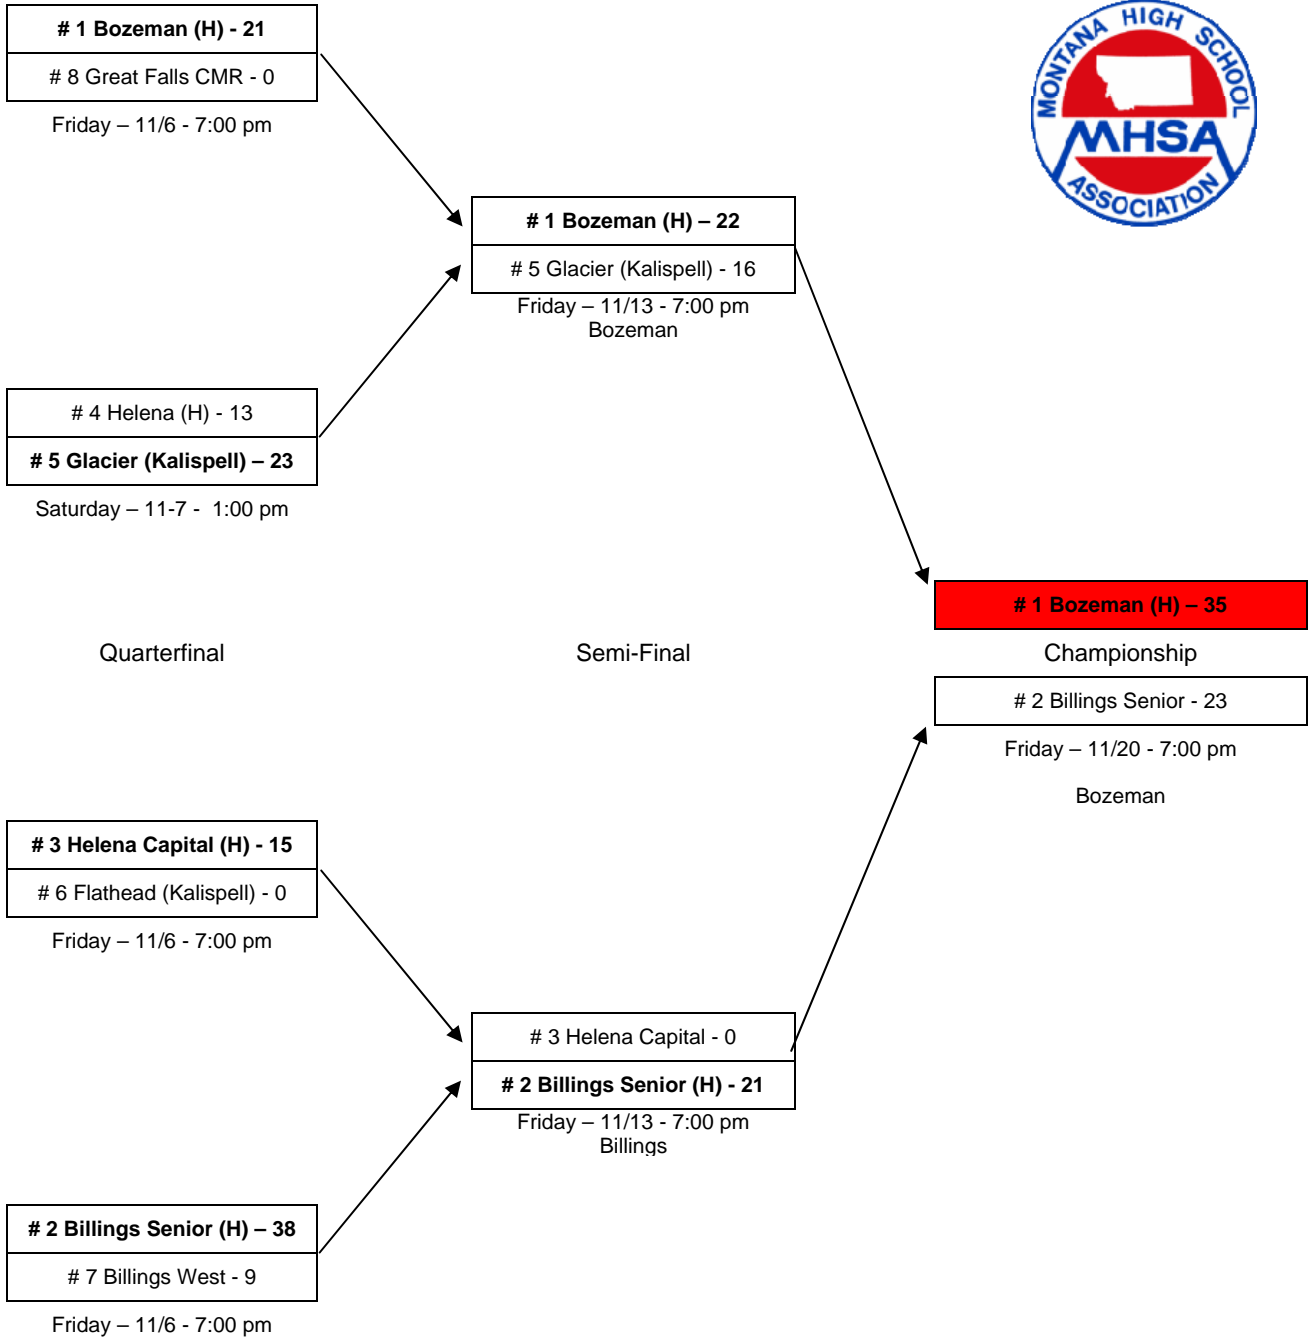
# 1 Bozeman (H) - 21
# 8 Great Falls CMR - 0
Friday – 11/6 - 7:00 pm

MONTANA HIGH SCHOOL MHSA ASSOCIATION

# 1 Bozeman (H) – 22
# 5 Glacier (Kalispell) - 16
Friday – 11/13 - 7:00 pm
Bozeman

# 4 Helena (H) - 13
# 5 Glacier (Kalispell) – 23
Saturday – 11-7 - 1:00 pm

# 1 Bozeman (H) – 35

Quarterfinal

Semi-Final

Championship

# 2 Billings Senior - 23
Friday – 11/20 - 7:00 pm
Bozeman

# 3 Helena Capital (H) - 15
# 6 Flathead (Kalispell) - 0
Friday – 11/6 - 7:00 pm

# 3 Helena Capital - 0
# 2 Billings Senior (H) - 21
Friday – 11/13 - 7:00 pm
Billings

# 2 Billings Senior (H) – 38
# 7 Billings West - 9
Friday – 11/6 - 7:00 pm